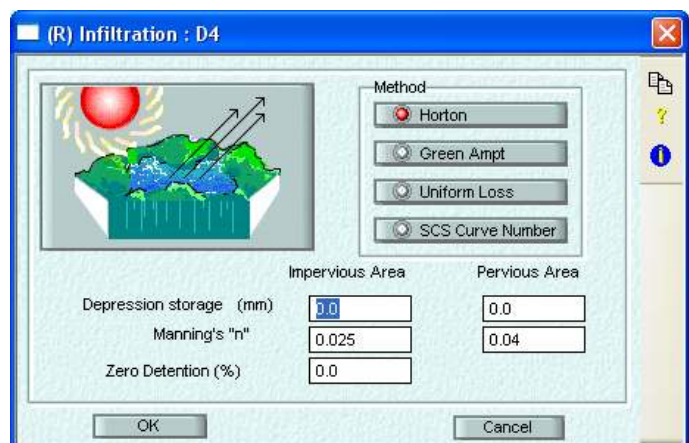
(R) Infiltration : D4

Method
Horton
Green Ampt
Uniform Loss
SCS Curve Number

Impervious Area
Pervious Area

Depression storage (mm) 0.0 0.0
Manning's "n" 0.025 0.04
Zero Detention (%) 0.0

?

OK
Cancel